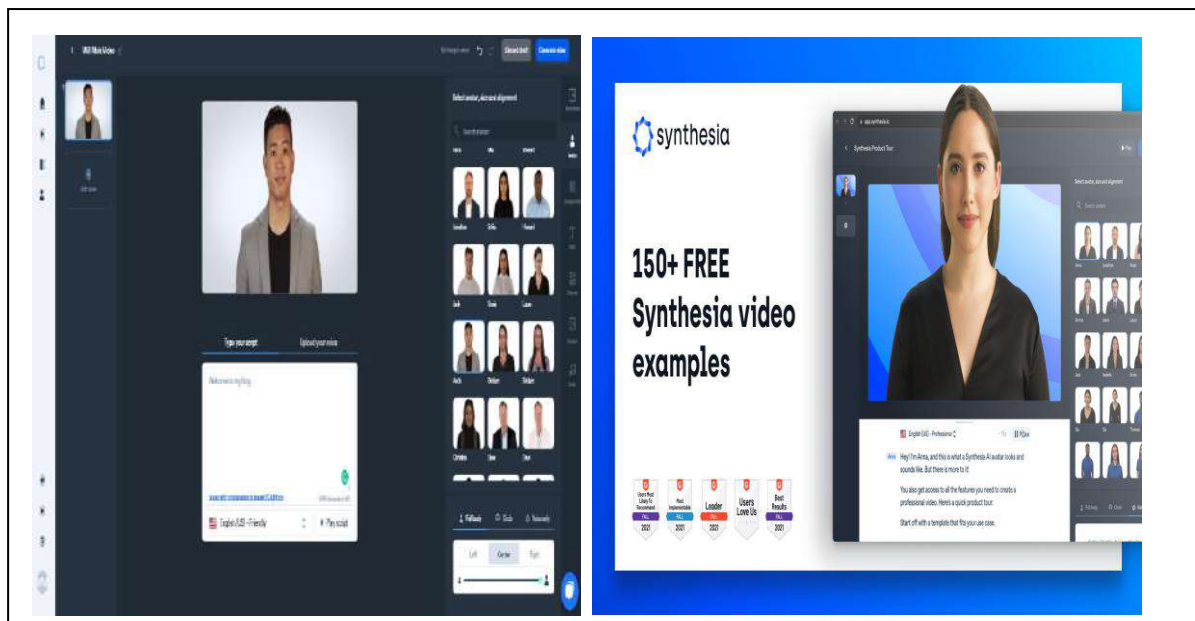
Discard draft

Generate video

Select avatar, size and alignment

Type your script

Upload your voice

Welcome to my blog

English (US) - Friendly

Play script

Left

Center

Right

synthesia

150+ FREE Synthesia video examples

Synthesia Product Tour

Select avatar, size and alignment

English (US) - Professional

Hey! I'm Anna, and this is what a Synthesia AI avatar looks and sounds like. But there is more to it!

You also get access to all the features you need to create a professional video. Here's a quick product tour.

Start off with a template that fits your use case.

Users Most Likely To Recommend 2021

Most Implementable 2021

Leader 2021

Users Love Us

Best Results 2021